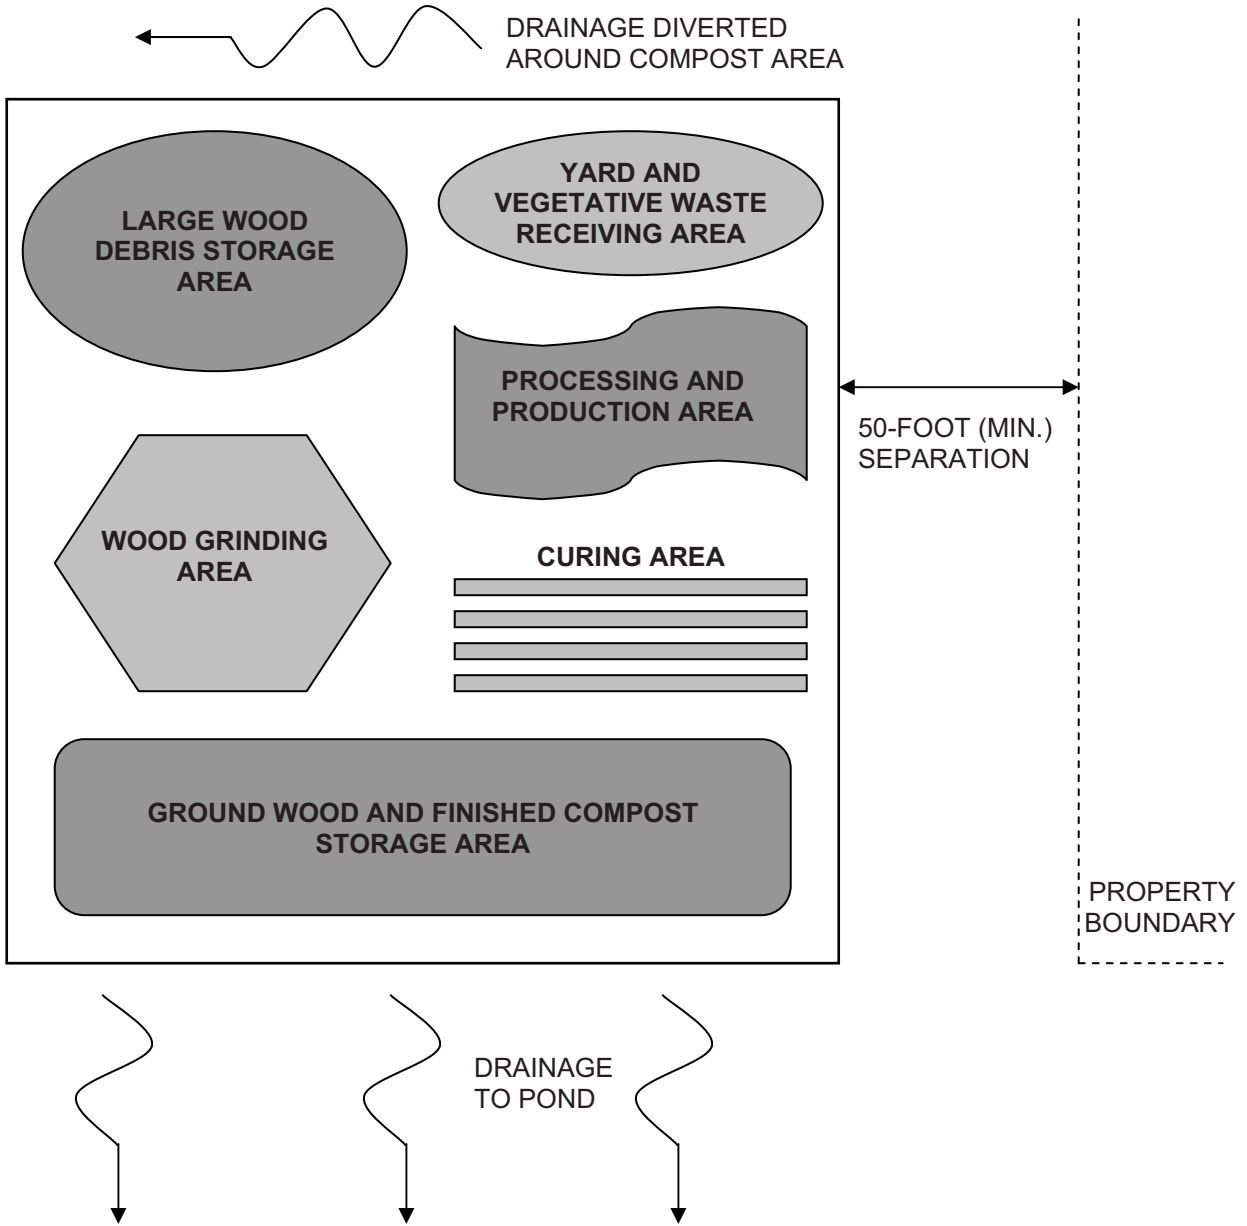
DRAINAGE DIVERTED AROUND COMPOST AREA

LARGE WOOD DEBRIS STORAGE AREA

YARD AND VEGETATIVE WASTE RECEIVING AREA

PROCESSING AND PRODUCTION AREA

50-FOOT (MIN.) SEPARATION

WOOD GRINDING AREA

CURING AREA

GROUND WOOD AND FINISHED COMPOST STORAGE AREA

PROPERTY BOUNDARY

DRAINAGE TO POND